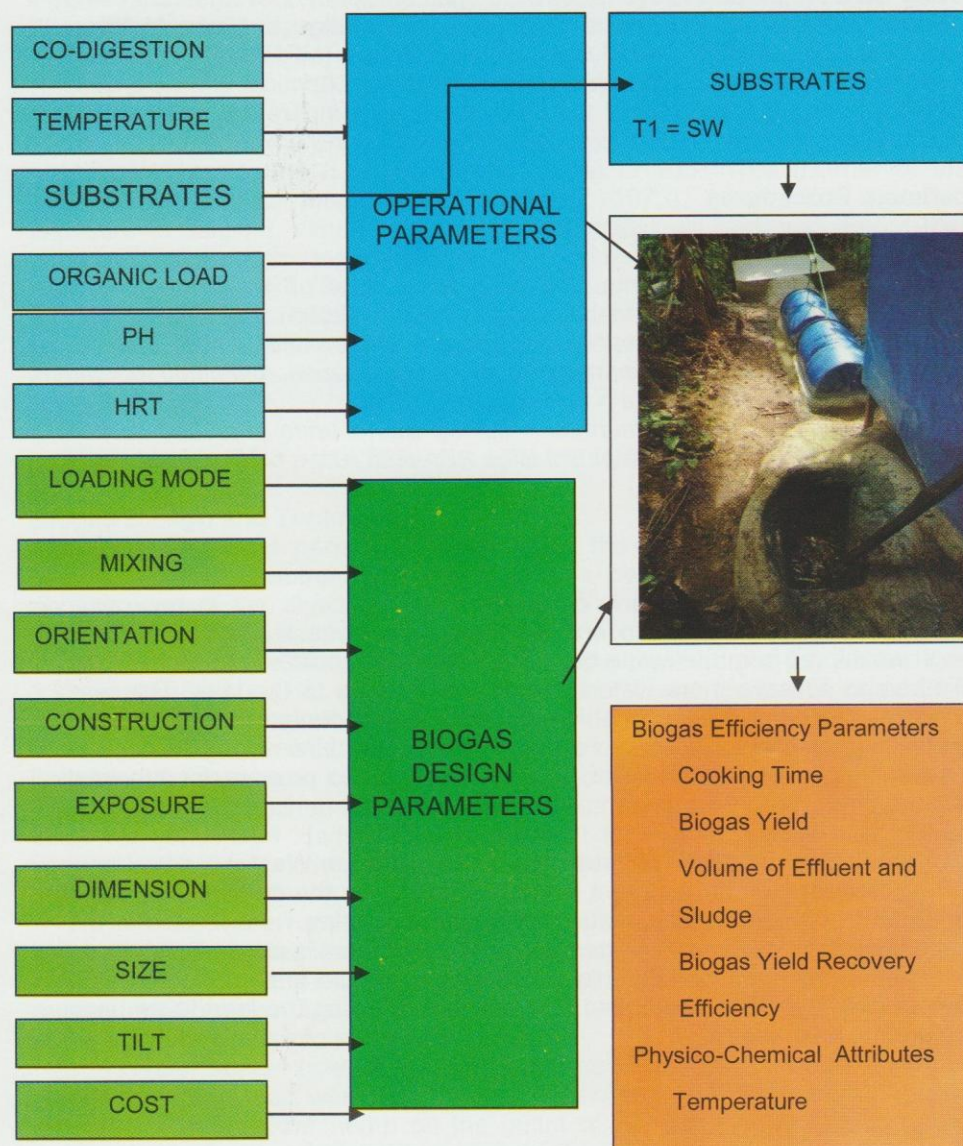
CO-DIGESTION

TEMPERATURE

SUBSTRATES

ORGANIC LOAD

PH

HRT

OPERATIONAL PARAMETERS

SUBSTRATES

T1 = SW

LOADING MODE

MIXING

ORIENTATION

CONSTRUCTION

EXPOSURE

DIMENSION

SIZE

TILT

COST

BIOGAS DESIGN PARAMETERS

Biogas Efficiency Parameters

Cooking Time

Biogas Yield

Volume of Effluent and Sludge

Biogas Yield Recovery Efficiency

Physico-Chemical Attributes

Temperature